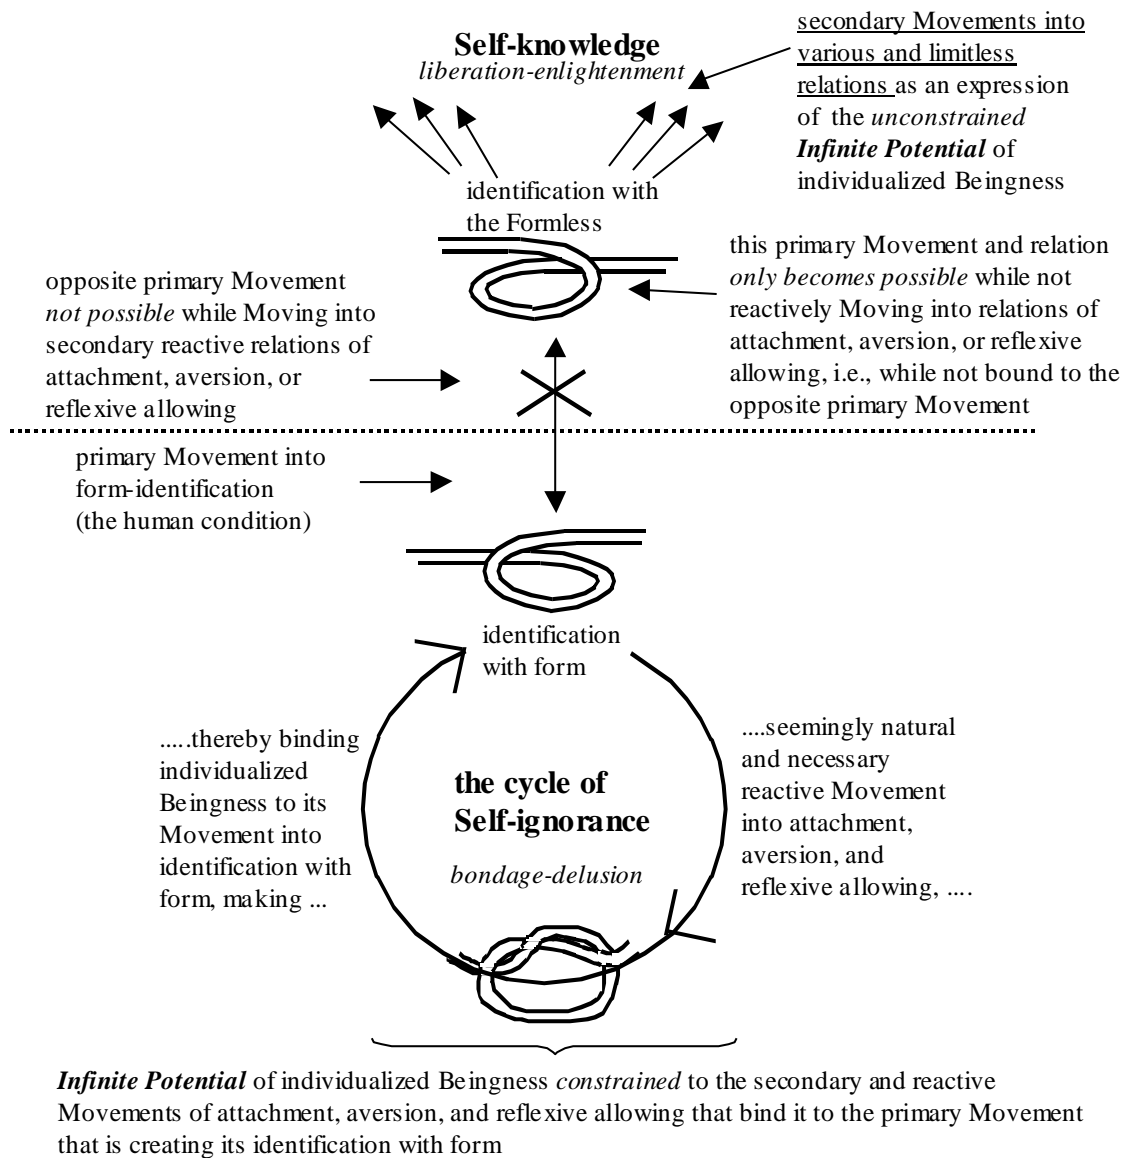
Self-knowledge
liberation-enlightenment

secondary Movements into various and limitless relations as an expression of the unconstrained Infinite Potential of individualized Beingness

identification with the Formless

this primary Movement and relation only becomes possible while not reactively Moving into relations of attachment, aversion, or reflexive allowing, i.e., while not bound to the opposite primary Movement

opposite primary Movement not possible while Moving into secondary reactive relations of attachment, aversion, or reflexive allowing

primary Movement into form-identification (the human condition)

identification with form

.....thereby binding individualized Beingness to its Movement into identification with form, making ...

the cycle of Self-ignorance
bondage-delusion

....seemingly natural and necessary reactive Movement into attachment, aversion, and reflexive allowing, ....

Infinite Potential of individualized Beingness constrained to the secondary and reactive Movements of attachment, aversion, and reflexive allowing that bind it to the primary Movement that is creating its identification with form